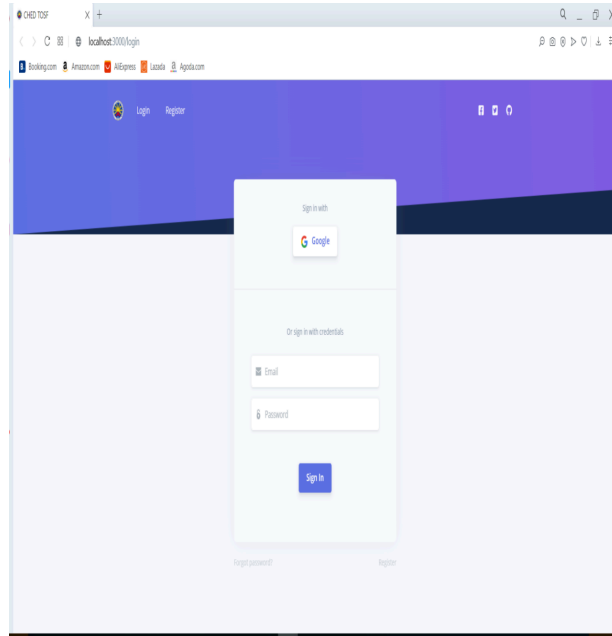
CHED TOSF

localhost:3000/login

Booking.com Amazon.com AliExpress Lazada Agoda.com

Login Register

Sign in with

Google

Or sign in with credentials

Email

Password

Sign In

Forgot password?

Register